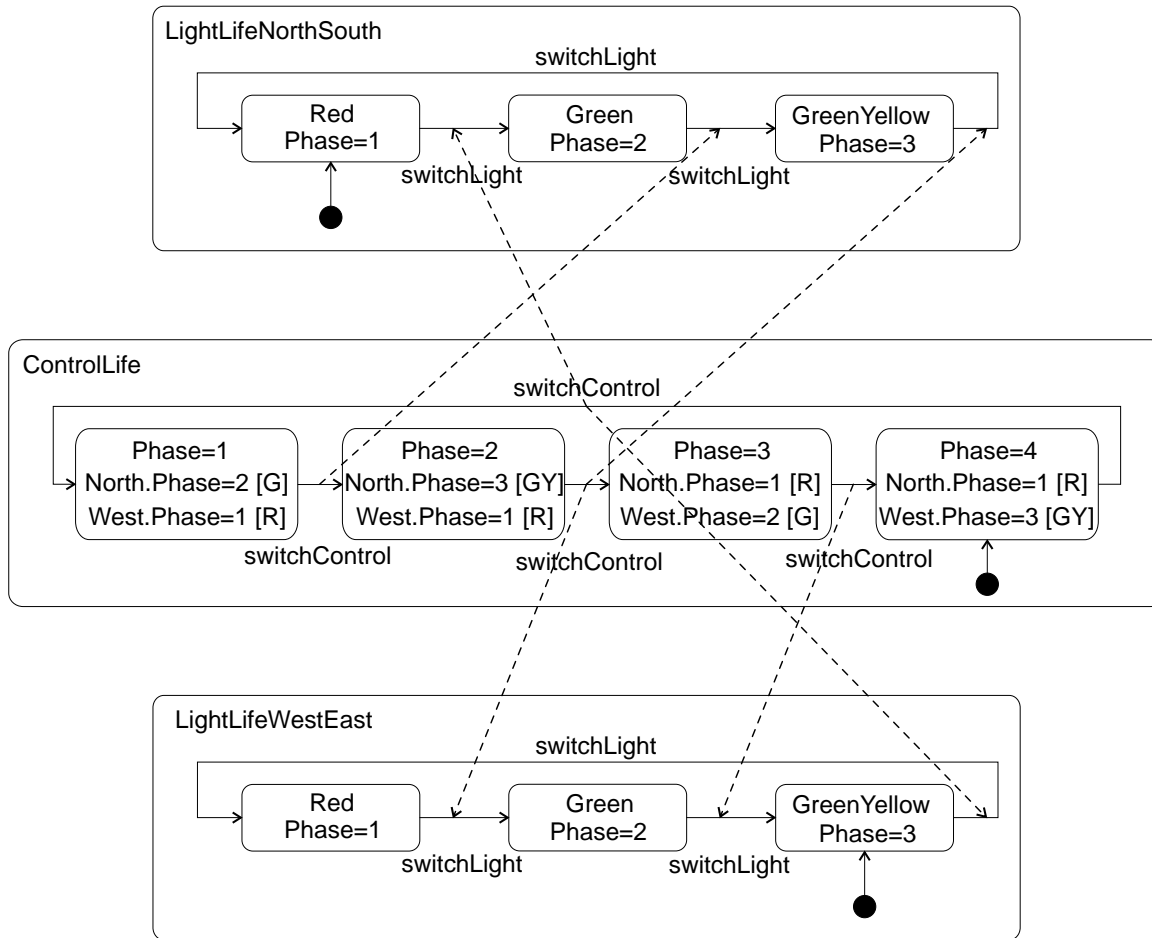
LightLifeNorthSouth

switchLight

Red
Phase=1

Green
Phase=2

GreenYellow
Phase=3

switchLight

switchLight

ControlLife

switchControl

Phase=1
North.Phase=2 [G]
West.Phase=1 [R]

Phase=2
North.Phase=3 [GY]
West.Phase=1 [R]

Phase=3
North.Phase=1 [R]
West.Phase=2 [G]

Phase=4
North.Phase=1 [R]
West.Phase=3 [GY]

switchControl

switchControl

switchControl

LightLifeWestEast

switchLight

Red
Phase=1

Green
Phase=2

GreenYellow
Phase=3

switchLight

switchLight